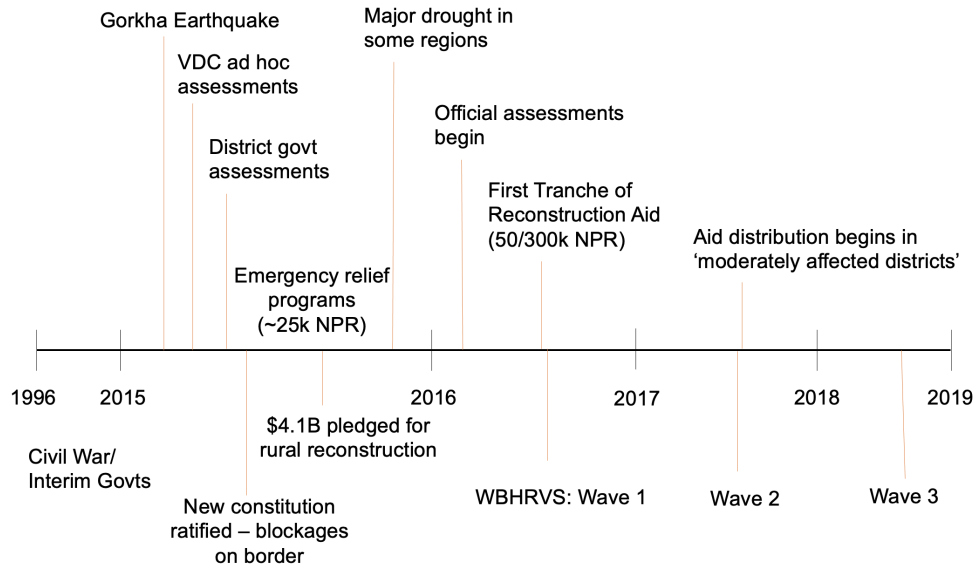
Gorkha Earthquake

VDC ad hoc assessments

District govt assessments

Emergency relief programs (~25k NPR)

Major drought in some regions

Official assessments begin

First Tranche of Reconstruction Aid (50/300k NPR)

Aid distribution begins in ‘moderately affected districts’

1996

2015

2016

2017

2018

2019

Civil War/ Interim Govts

New constitution ratified – blockages on border

$4.1B pledged for rural reconstruction

WBHRVS: Wave 1

Wave 2

Wave 3